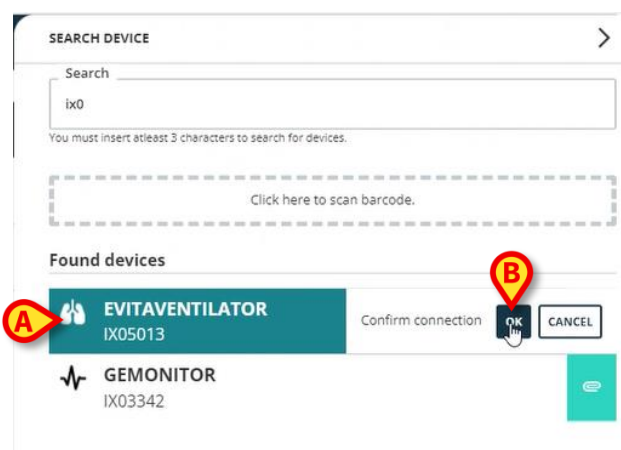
SEARCH DEVICE

Search
ix0

You must insert atleast 3 characters to search for devices.

Click here to scan barcode.

Found devices

A

EVITAVENTILATOR
IX05013

Confirm connection

B

OK

CANCEL

GEMONITOR
IX03342